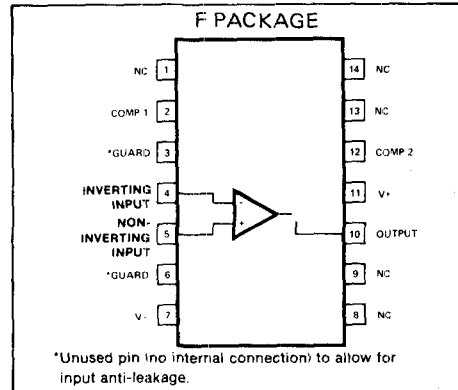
F PACKAGE

NC 1
COMP 1 2
*GUARD 3
INVERTING INPUT 4
NON-INVERTING INPUT 5
*GUARD 6
V- 7

-
+

14 NC
13 NC
12 COMP 2
11 V+
10 OUTPUT
9 NC
8 NC

*Unused pin (no internal connection) to allow for input anti-leakage.